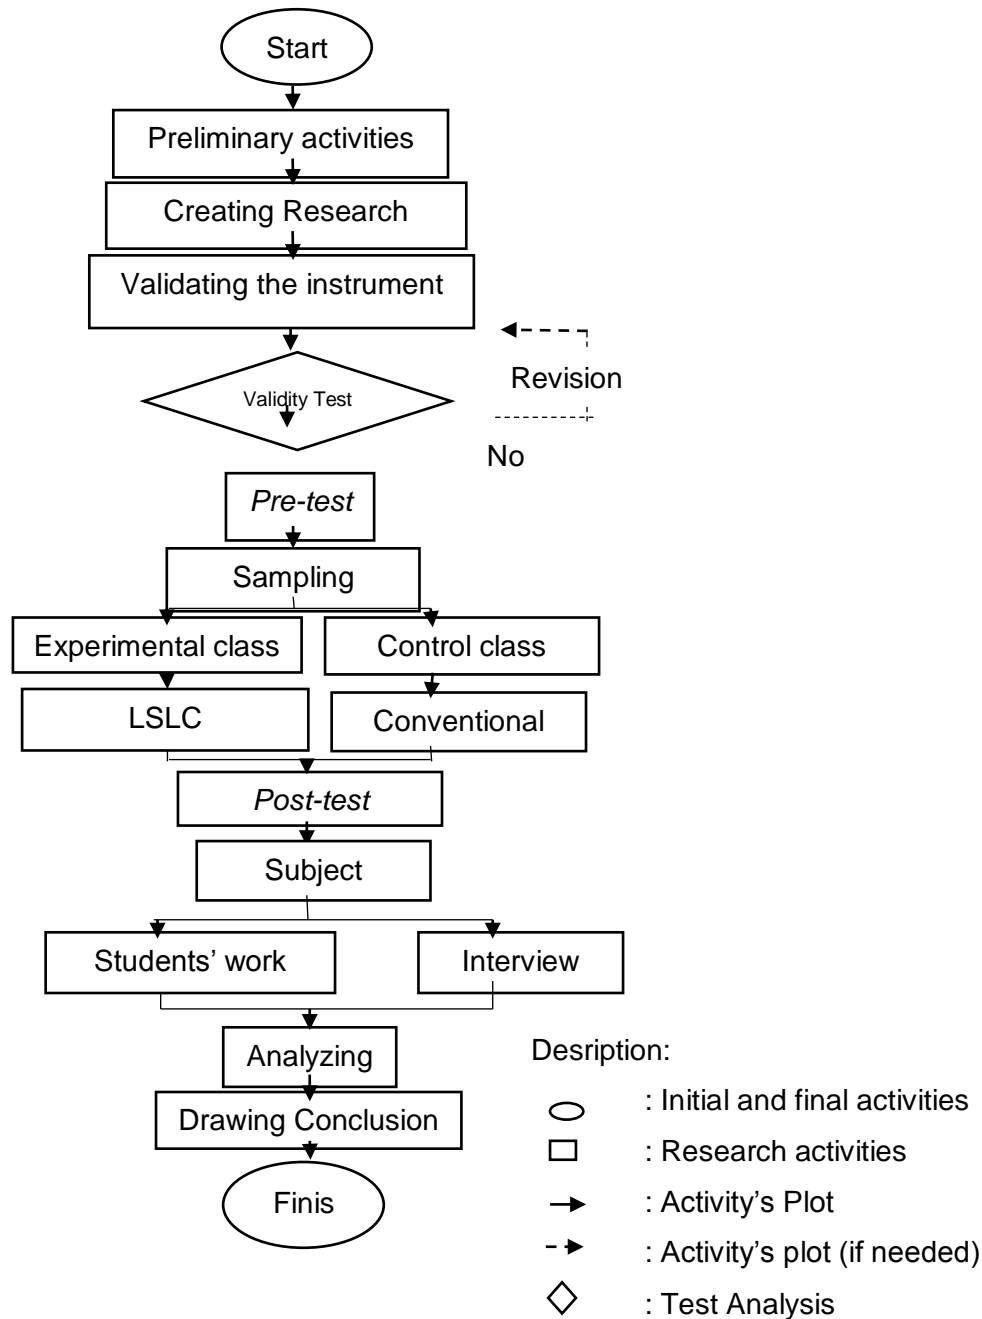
Start

Preliminary activities

Creating Research

Validating the instrument

Revision

Validity Test

No

*Pre-test*

Sampling

Experimental class

Control class

LSLC

Conventional

*Post-test*

Subject

Students' work

Interview

Analyzing

Drawing Conclusion

Finis

Desription:

: Initial and final activities

: Research activities

: Activity's Plot

: Activity's plot (if needed)

: Test Analysis